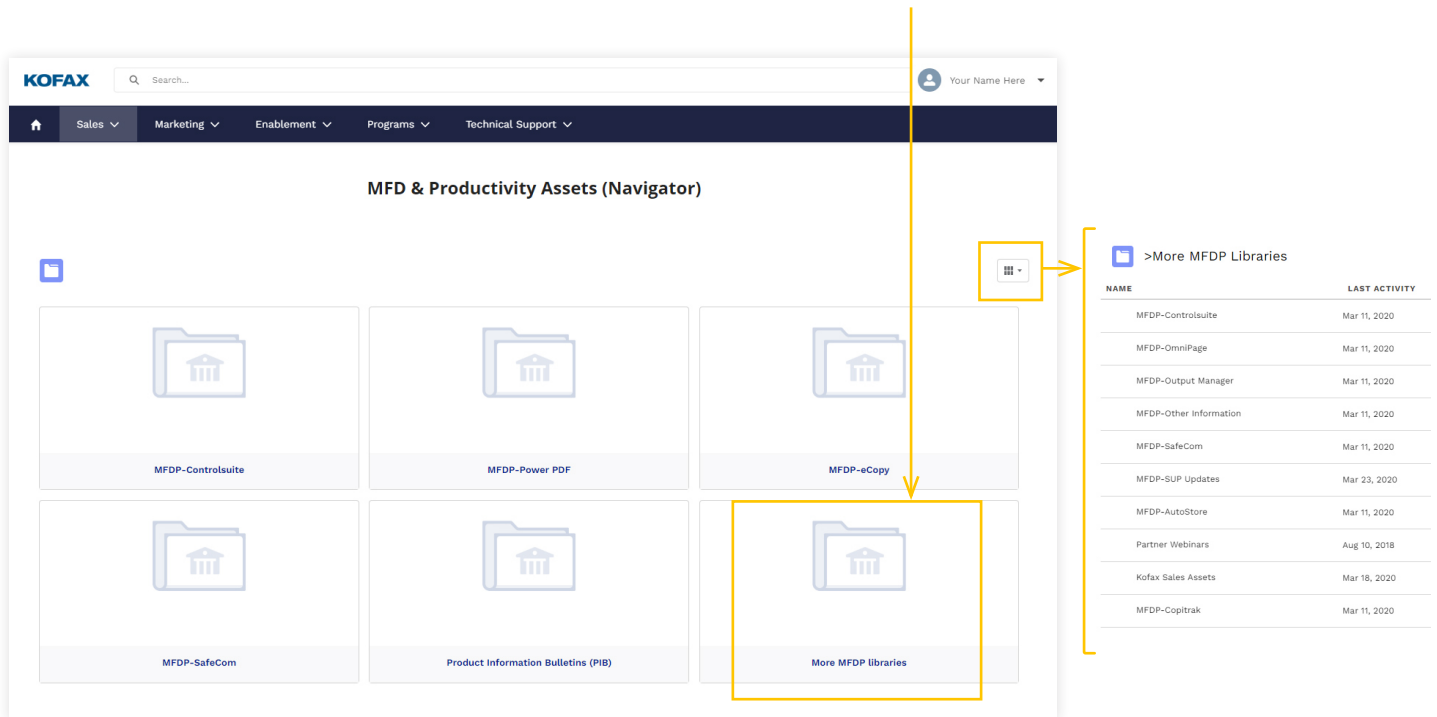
KOFAX

Search...

Your Name Here

Sales Marketing Enablement Programs Technical Support

MFD & Productivity Assets (Navigator)

MFDP-Controlsuite

MFDP-Power PDF

MFDP-eCopy

MFDP-SafeCom

Product Information Bulletins (PIB)

More MFDP libraries

>More MFDP Libraries

| NAME | LAST ACTIVITY |
|---|---|
| MFDP-Controlsuite | Mar 11, 2020 |
| MFDP-OmniPage | Mar 11, 2020 |
| MFDP-Output Manager | Mar 11, 2020 |
| MFDP-Other Information | Mar 11, 2020 |
| MFDP-SafeCom | Mar 11, 2020 |
| MFDP-SUP Updates | Mar 23, 2020 |
| MFDP-AutoStore | Mar 11, 2020 |
| Partner Webinars | Aug 10, 2018 |
| Kofax Sales Assets | Mar 18, 2020 |
| MFDP-Copitrak | Mar 11, 2020 |